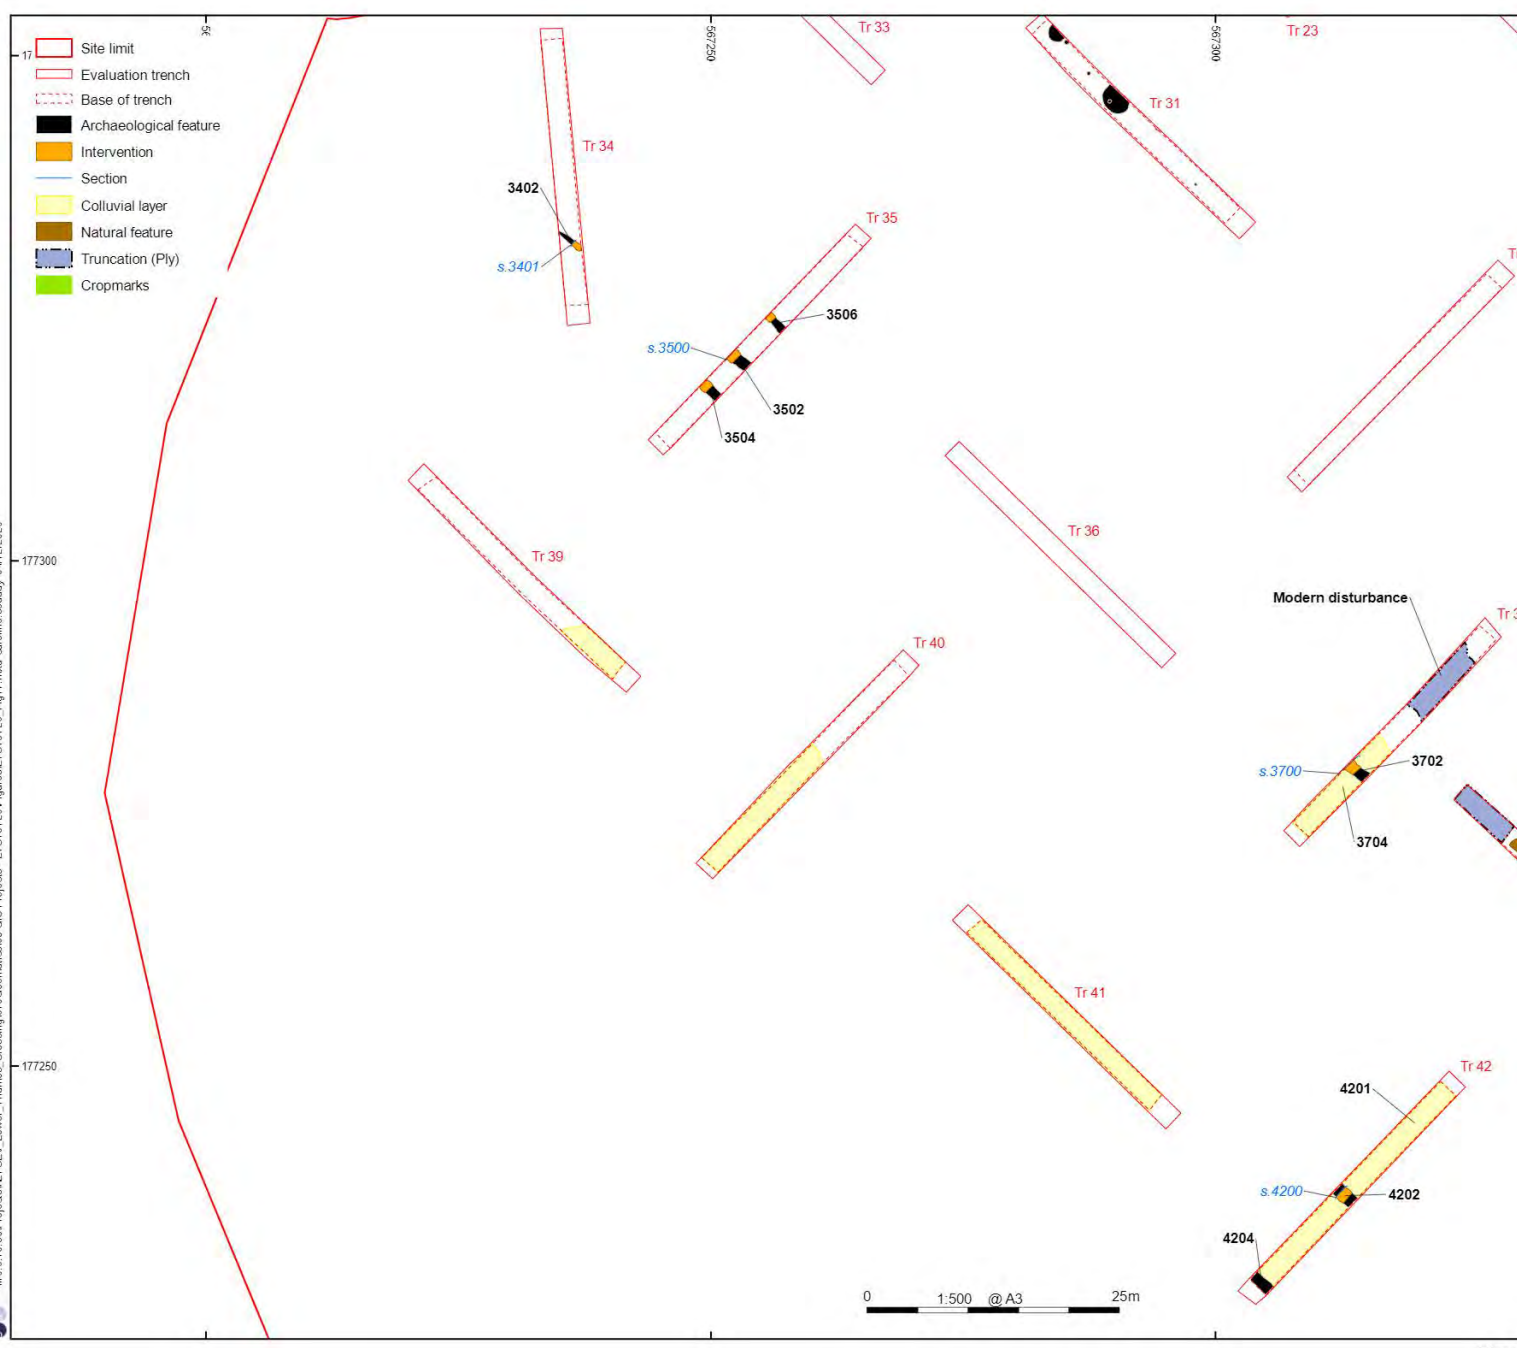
Site limit
Evaluation trench
Base of trench
Archaeological feature
Intervention
Section
Colluvial layer
Natural feature
Truncation (Ply)
Cropmarks

56
567250
567300
17
177300
177250

Tr 33
Tr 23
Tr 31
Tr 34
3402
s.3401
Tr 35
3506
s.3500
3502
3504
Tr 39
Tr 36
Modern disturbance
Tr 40
s.3700
3702
3704
Tr 41
Tr 42
4201
s.4200
4202
4204

0 1:500 @ A3 25m